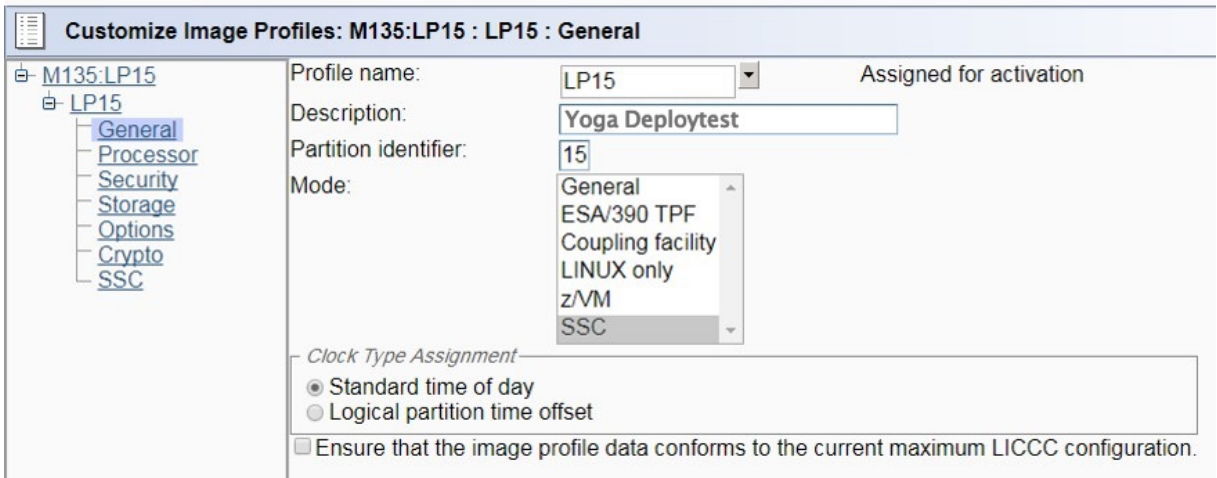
Customize Image Profiles: M135:LP15 : LP15 : General

M135:LP15
LP15
General
Processor
Security
Storage
Options
Crypto
SSC

Profile name: LP15
Assigned for activation
Description: Yoga Deploytest
Partition identifier: 15
Mode:
General
ESA/390 TPF
Coupling facility
LINUX only
z/VM
SSC

Clock Type Assignment
Standard time of day
Logical partition time offset

Ensure that the image profile data conforms to the current maximum LICCC configuration.